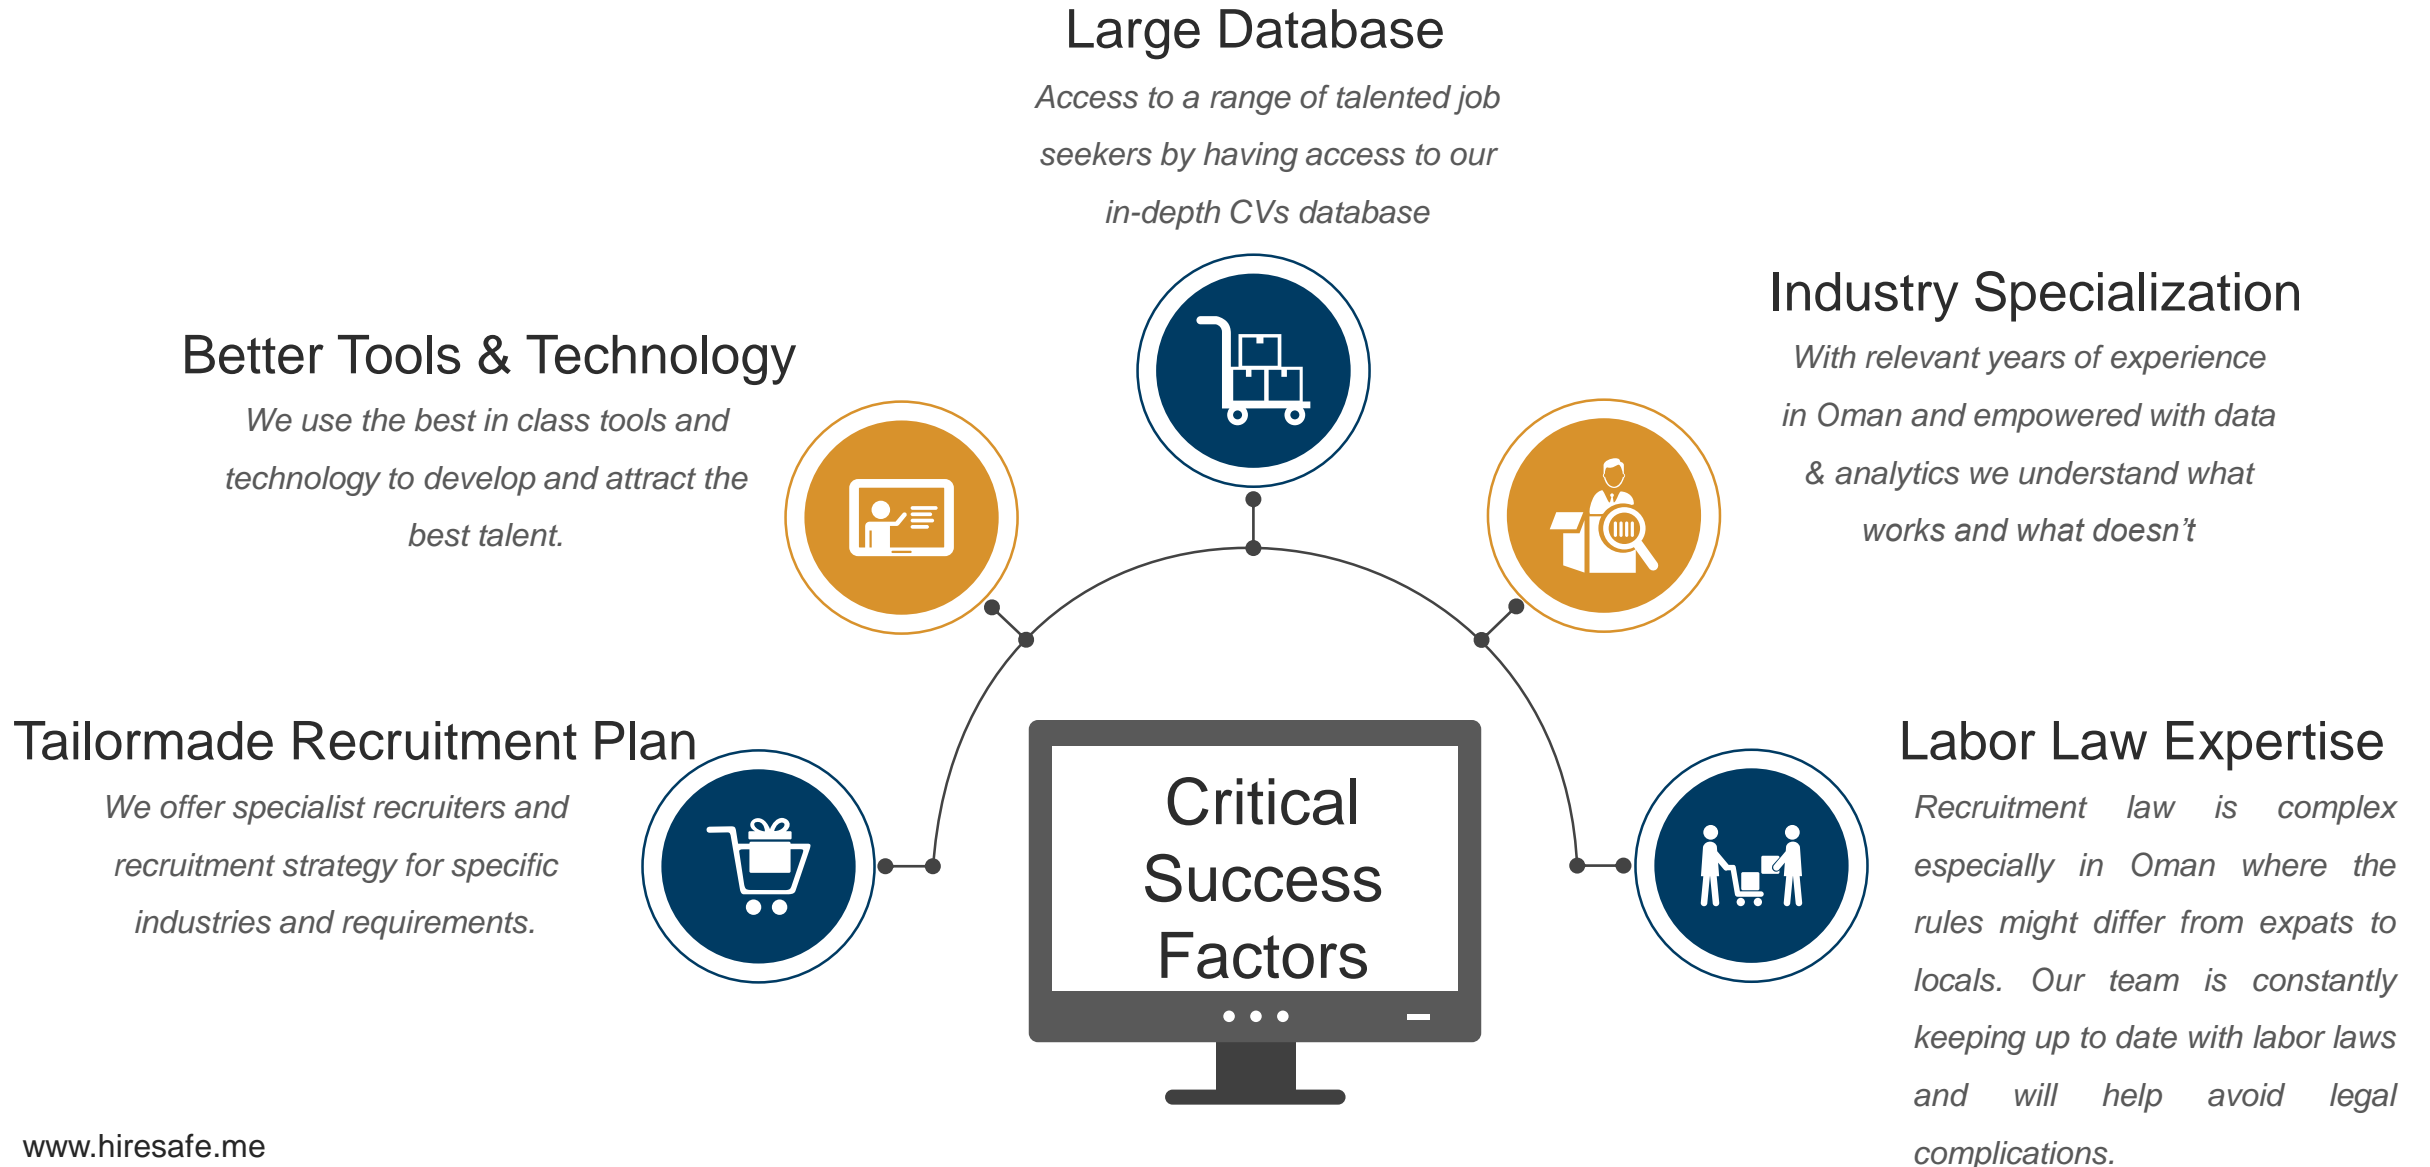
Large Database

Access to a range of talented job seekers by having access to our in-depth CVs database

Industry Specialization

With relevant years of experience in Oman and empowered with data & analytics we understand what works and what doesn't

Better Tools & Technology

We use the best in class tools and technology to develop and attract the best talent.

Tailormade Recruitment Plan

We offer specialist recruiters and recruitment strategy for specific industries and requirements.

Critical Success Factors

Labor Law Expertise

Recruitment law is complex especially in Oman where the rules might differ from expats to locals. Our team is constantly keeping up to date with labor laws and will help avoid legal complications.

www.hiresafe.me